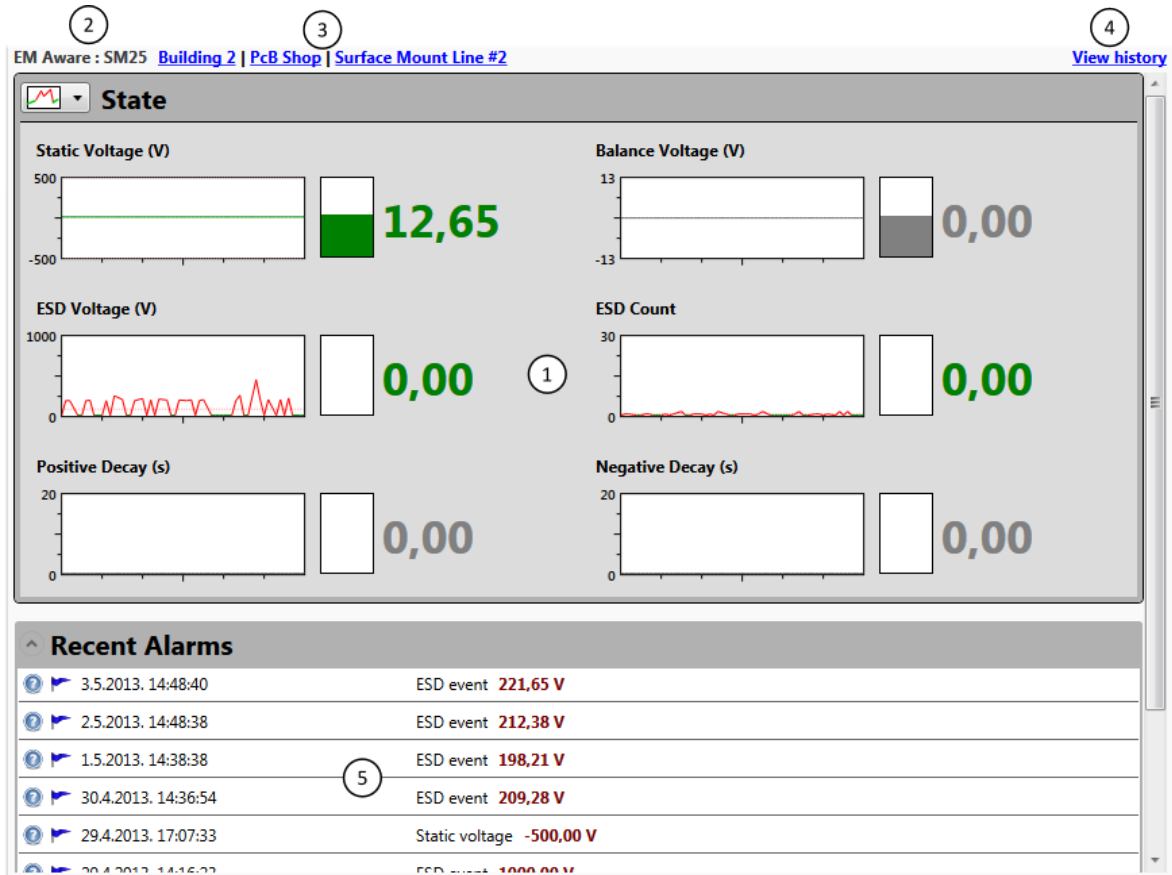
2 3 4

EM Aware : SM25 Building 2 | PcB Shop | Surface Mount Line #2 View history

State

Static Voltage (V)
500
-500
12,65

Balance Voltage (V)
13
-13
0,00

ESD Voltage (V)
1000
0
0,00

1

ESD Count
30
0
0,00

Positive Decay (s)
20
0
0,00

Negative Decay (s)
20
0
0,00

Recent Alarms

| | | |
|---|---|---|
| 3.5.2013. 14:48:40 | ESD event | 221,65 V |
| 2.5.2013. 14:48:38 | ESD event | 212,38 V |
| 1.5.2013. 14:38:38 | ESD event | 198,21 V |
| 30.4.2013. 14:36:54 | ESD event | 209,28 V |
| 29.4.2013. 17:07:33 | Static voltage | -500,00 V |
| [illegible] | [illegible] | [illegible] |

5